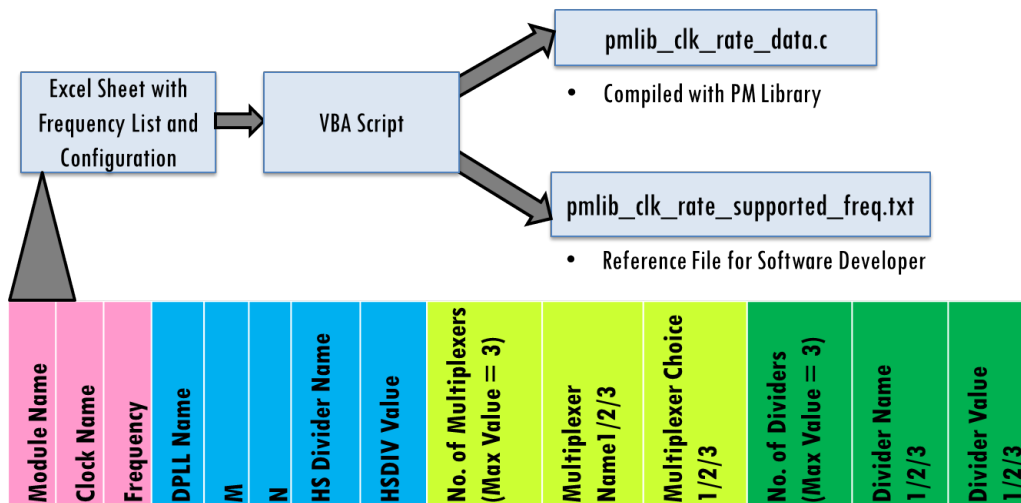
Excel Sheet with Frequency List and Configuration

VBA Script

pmlib_clk_rate_data.c

• Compiled with PM Library

pmlib_clk_rate_supported_freq.txt

• Reference File for Software Developer

| Module Name | Clock Name | Frequency | DPLL Name | M | N | HS Divider Name | HSDIV Value | No. of Multiplexers (Max Value = 3) | Multiplexer Name1/2/3 | Multiplexer Choice 1/2/3 | No. of Dividers (Max Value = 3) | Divider Name 1/2/3 | Divider Value 1/2/3 |
|---|---|---|---|---|---|---|---|---|---|---|---|---|---|